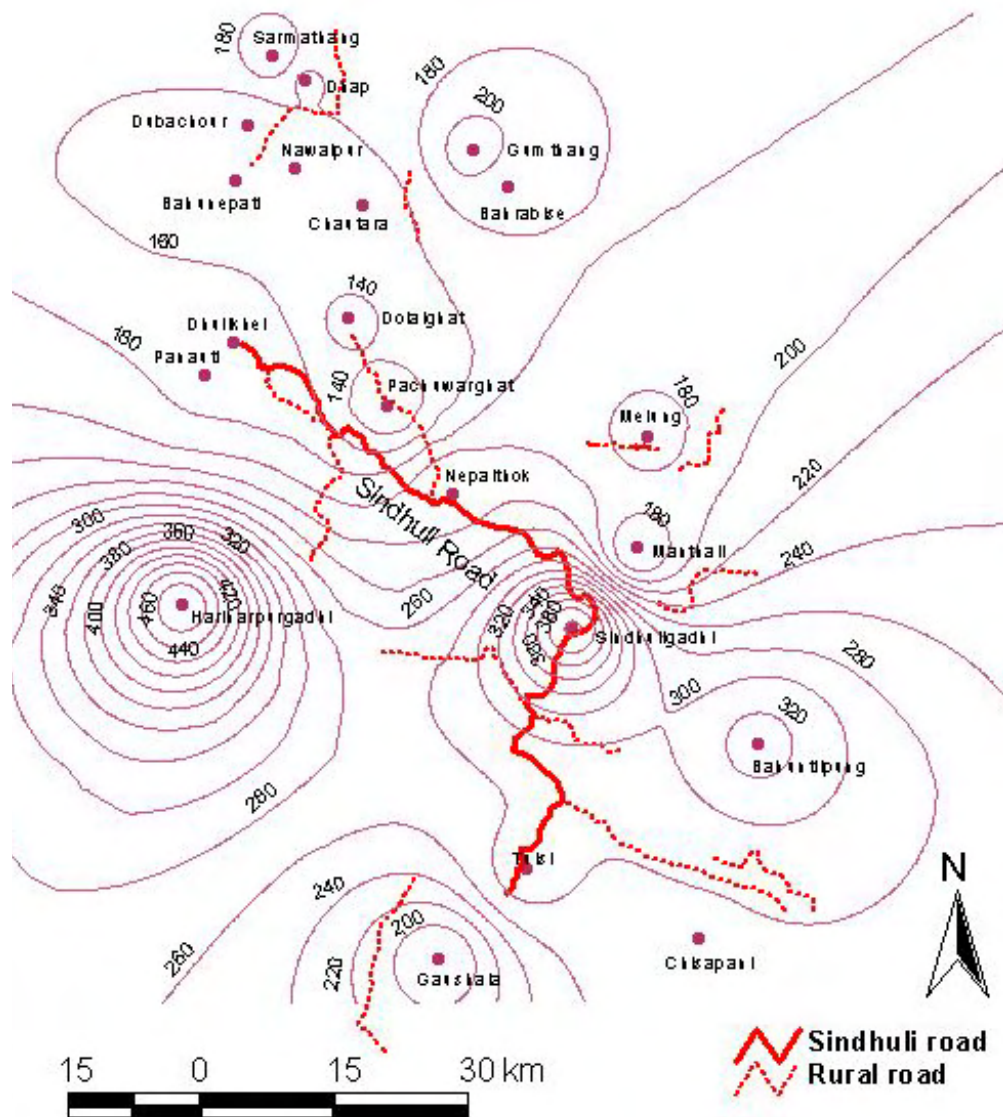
180
Sarmathang
Dilap
180
Dubachour
Nawalpur
200
Gumthang
Bahunepati
Chautara
Bahrabise
160
140
Dolalghat
Dhulikhel
160
Panauti
140
Pachuwarghat
180
200
Melung
Nepalthok
220
Sindhuli Road
180
Manthali
300
360
320
240
380
340
420
400
460
Hariharpurgadhi
260
320
340
360
Sindhuligadhi
440
280
320
300
320
Bahuntilpung
280
Tulsi
N
240
200
260
220
Gaushala
Chisapani
Sindhuli road
Rural road
15
0
15
30 km